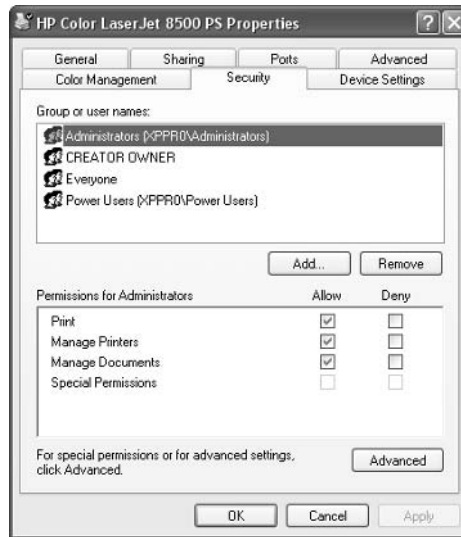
HP Color LaserJet 8500 PS Properties

?

General | Sharing | Ports | Advanced
Color Management | Security | Device Settings

Group or user names:

Administrators (XPPRO\Administrators)
CREATOR OWNER
Everyone
Power Users (XPPRO\Power Users)

Add... Remove

| Permissions for Administrators | Allow | Deny |
|---|---|---|
| Print | ☑ | ☐ |
| Manage Printers | ☑ | ☐ |
| Manage Documents | ☑ | ☐ |
| Special Permissions | ☐ | ☐ |

For special permissions or for advanced settings, click Advanced.

Advanced

OK Cancel Apply